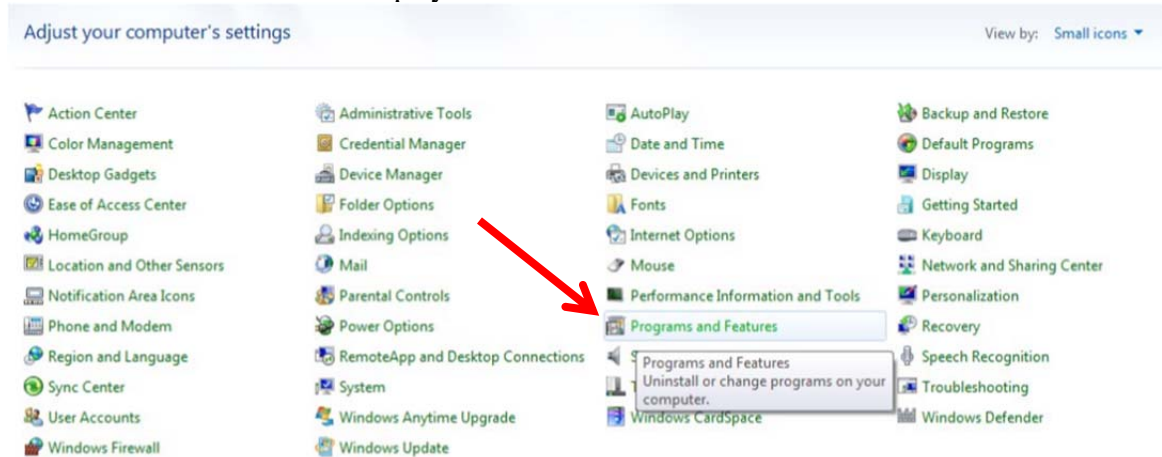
Adjust your computer's settings

View by: Small icons

Action Center
Color Management
Desktop Gadgets
Ease of Access Center
HomeGroup
Location and Other Sensors
Notification Area Icons
Phone and Modem
Region and Language
Sync Center
User Accounts
Windows Firewall

Administrative Tools
Credential Manager
Device Manager
Folder Options
Indexing Options
Mail
Parental Controls
Power Options
RemoteApp and Desktop Connections
System
Windows Anytime Upgrade
Windows Update

AutoPlay
Date and Time
Devices and Printers
Fonts
Internet Options
Mouse
Performance Information and Tools
Programs and Features
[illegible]
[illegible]
Windows CardSpace

Programs and Features
Uninstall or change programs on your computer.

Backup and Restore
Default Programs
Display
Getting Started
Keyboard
Network and Sharing Center
Personalization
Recovery
Speech Recognition
Troubleshooting
Windows Defender